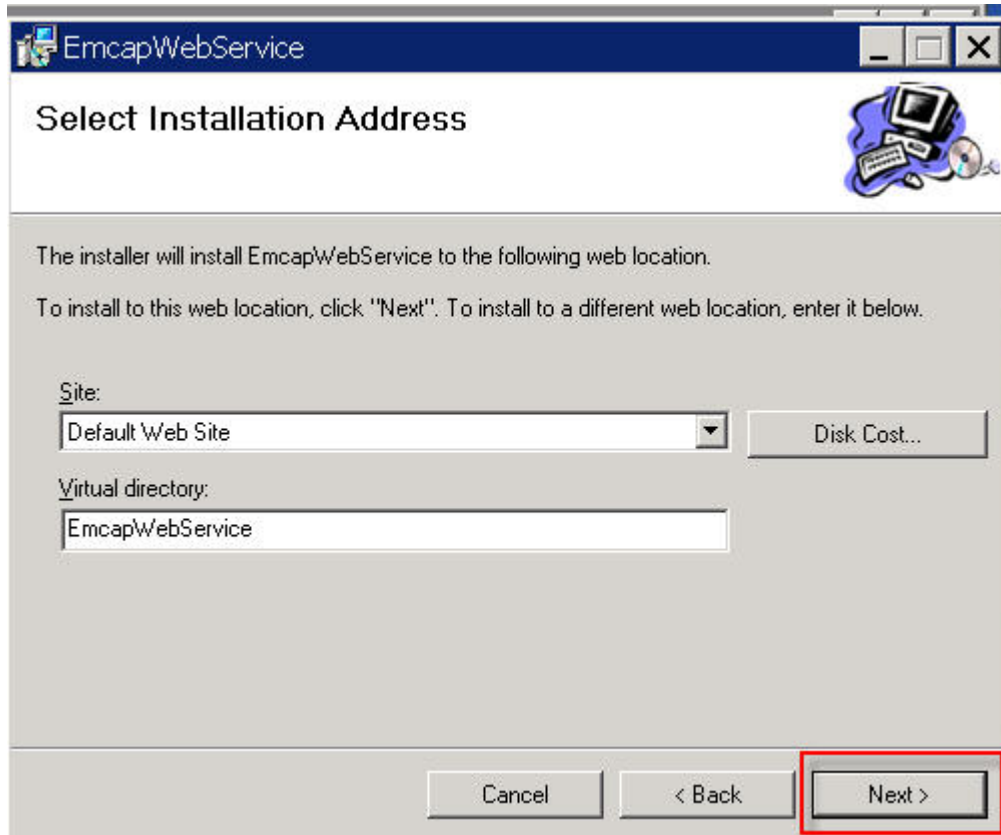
EmcapWebService

Select Installation Address

The installer will install EmcapWebService to the following web location.

To install to this web location, click "Next". To install to a different web location, enter it below.

Site:

Default Web Site

Disk Cost...

Virtual directory:

EmcapWebService

Cancel

< Back

Next >